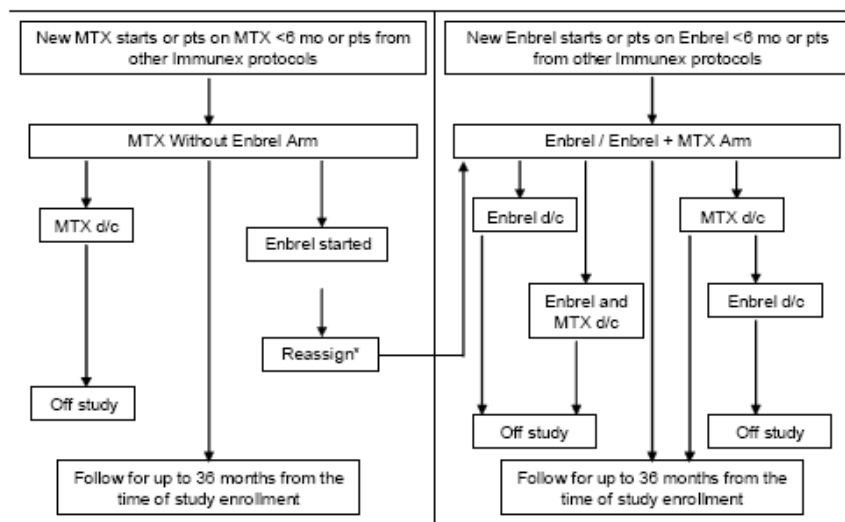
New MTX starts or pts on MTX <6 mo or pts from other Immunex protocols

MTX Without Enbrel Arm

MTX d/c

Enbrel started

Reassign*

Off study

Follow for up to 36 months from the time of study enrollment

New Enbrel starts or pts on Enbrel <6 mo or pts from other Immunex protocols

Enbrel / Enbrel + MTX Arm

Enbrel d/c

MTX d/c

Enbrel and MTX d/c

Enbrel d/c

Off study

Off study

Follow for up to 36 months from the time of study enrollment